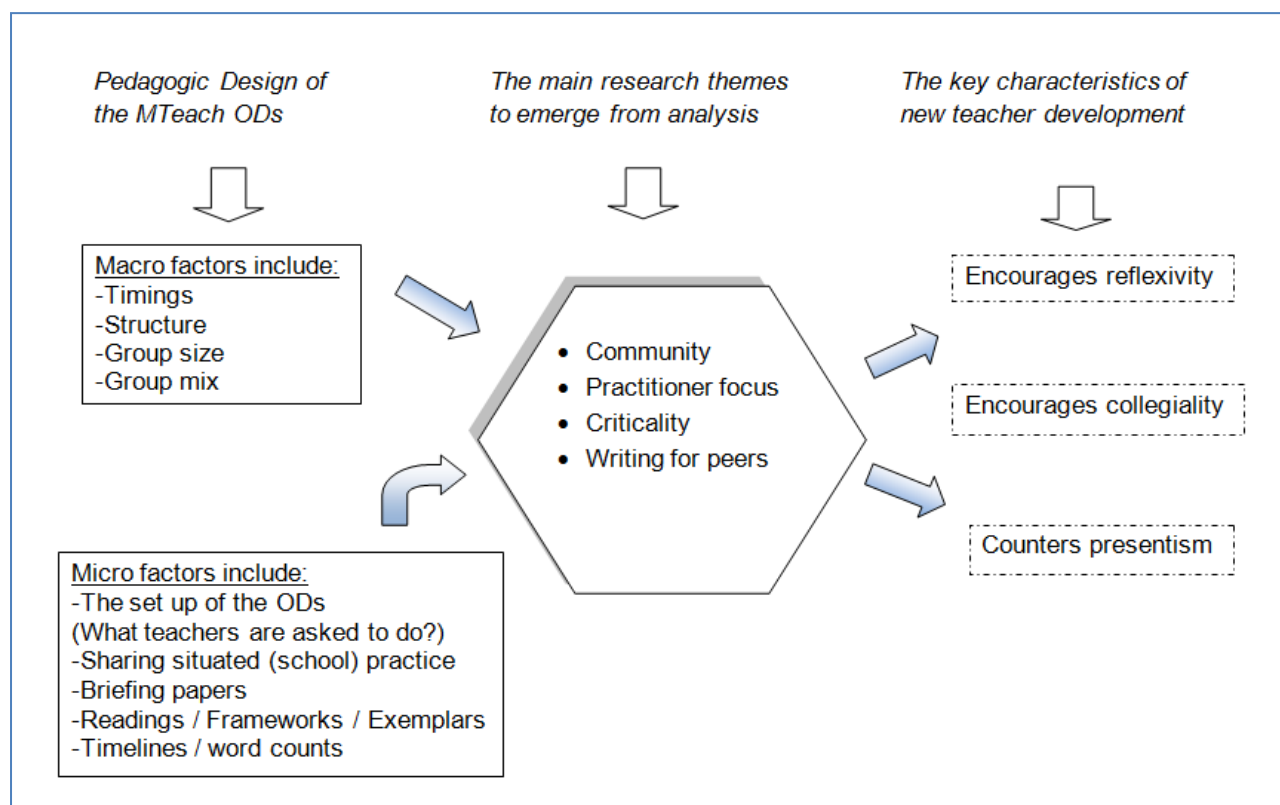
Pedagogic Design of the MTeach ODs

The main research themes to emerge from analysis

The key characteristics of new teacher development

Macro factors include:
-Timings
-Structure
-Group size
-Group mix

- Community
- Practitioner focus
- Criticality
- Writing for peers

Encourages reflexivity

Encourages collegiality

Counters presentism

Micro factors include:
-The set up of the ODs
(What teachers are asked to do?)
-Sharing situated (school) practice
-Briefing papers
-Readings / Frameworks / Exemplars
-Timelines / word counts